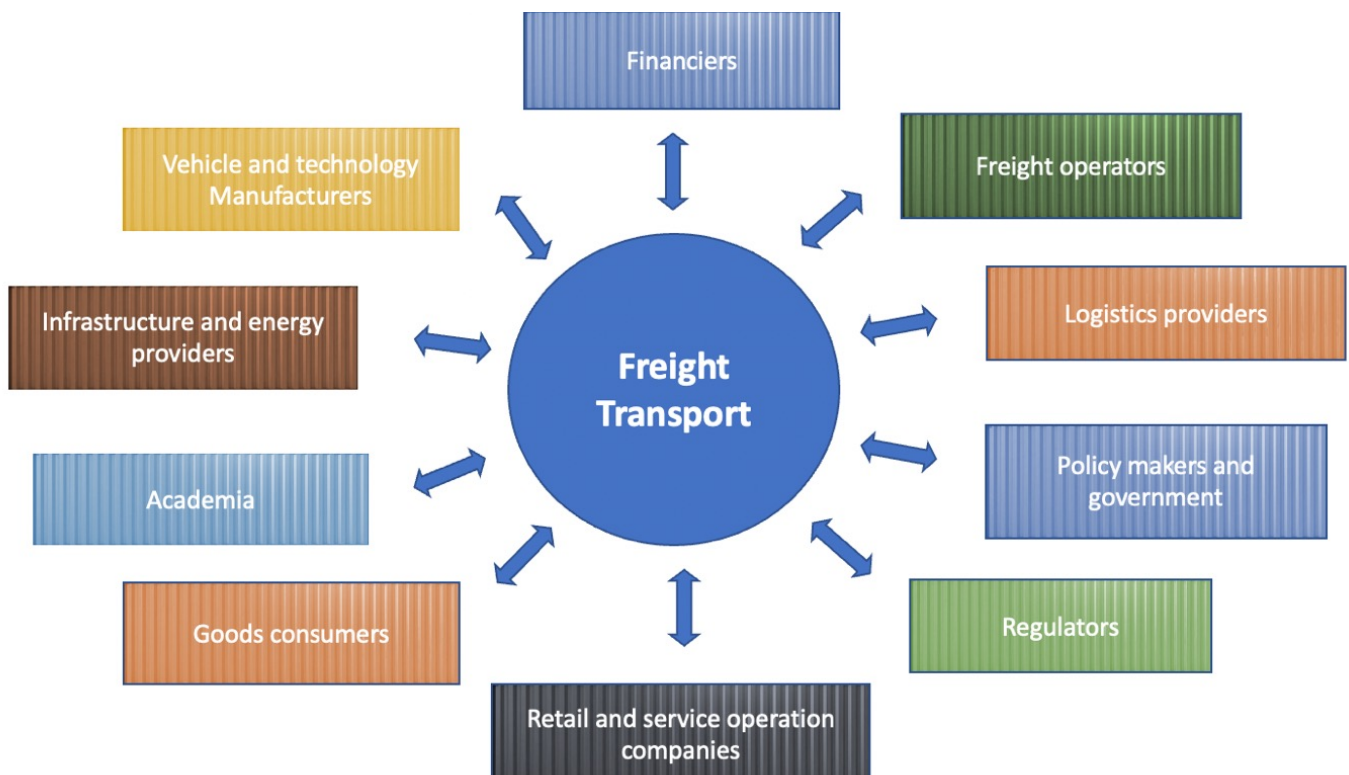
Financiers

Vehicle and technology Manufacturers

Freight operators

Infrastructure and energy providers

Logistics providers

Freight Transport

Academia

Policy makers and government

Goods consumers

Regulators

Retail and service operation companies